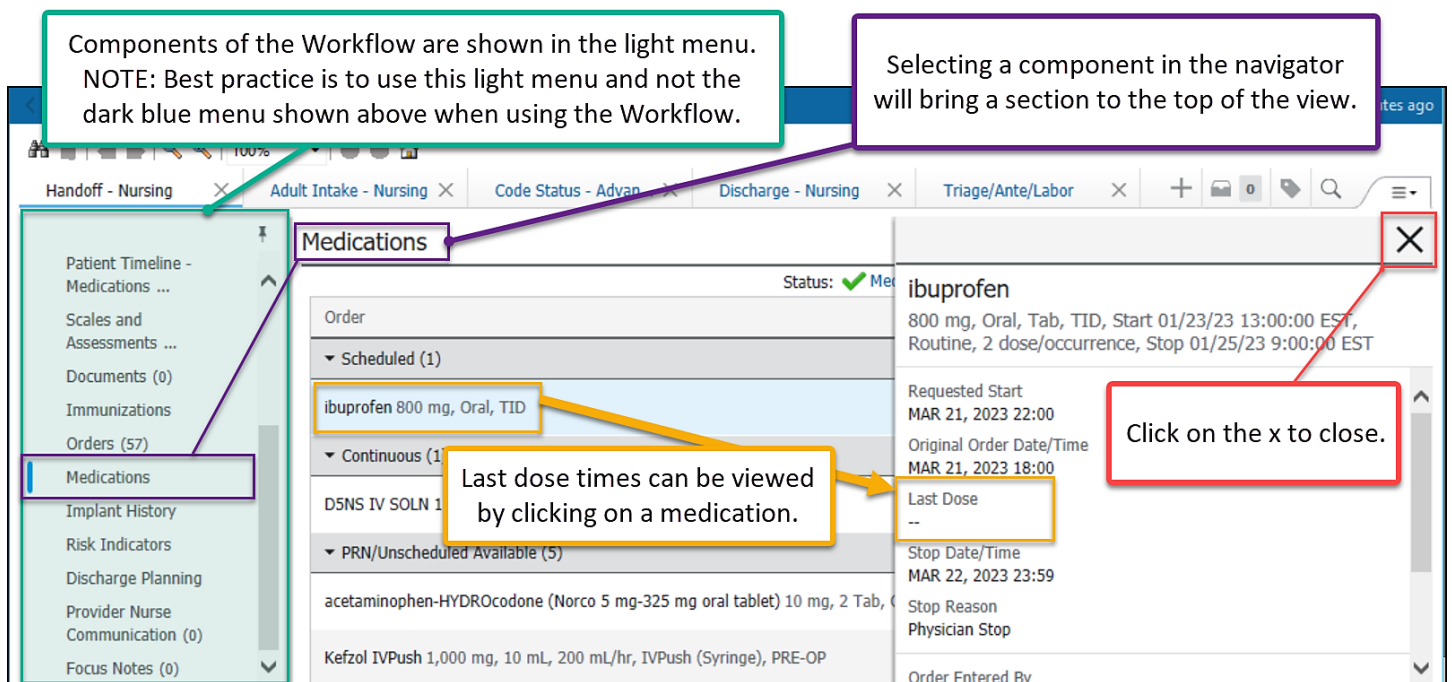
Components of the Workflow are shown in the light menu. NOTE: Best practice is to use this light menu and not the dark blue menu shown above when using the Workflow.

Selecting a component in the navigator will bring a section to the top of the view.

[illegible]tes ago

100%

Handoff - Nursing
Adult Intake - Nursing
Code Status - Advan
Discharge - Nursing
Triage/Ante/Labor

0

Patient Timeline - Medications ...
Scales and Assessments ...
Documents (0)
Immunizations
Orders (57)
Medications
Implant History
Risk Indicators
Discharge Planning
Provider Nurse Communication (0)
Focus Notes (0)

Medications

Status: Me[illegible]

Order
Scheduled (1)
ibuprofen 800 mg, Oral, TID
Continuous (1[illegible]
D5NS IV SOLN 1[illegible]
PRN/Unscheduled Available (5)
acetaminophen-HYDROcodone (Norco 5 mg-325 mg oral tablet) 10 mg, 2 Tab, O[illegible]
Kefzol IVPush 1,000 mg, 10 mL, 200 mL/hr, IVPush (Syringe), PRE-OP

Last dose times can be viewed by clicking on a medication.

ibuprofen
800 mg, Oral, Tab, TID, Start 01/23/23 13:00:00 EST, Routine, 2 dose/occurrence, Stop 01/25/23 9:00:00 EST

Requested Start
MAR 21, 2023 22:00
Original Order Date/Time
MAR 21, 2023 18:00
Last Dose
--
Stop Date/Time
MAR 22, 2023 23:59
Stop Reason
Physician Stop
Order Entered By

Click on the x to close.